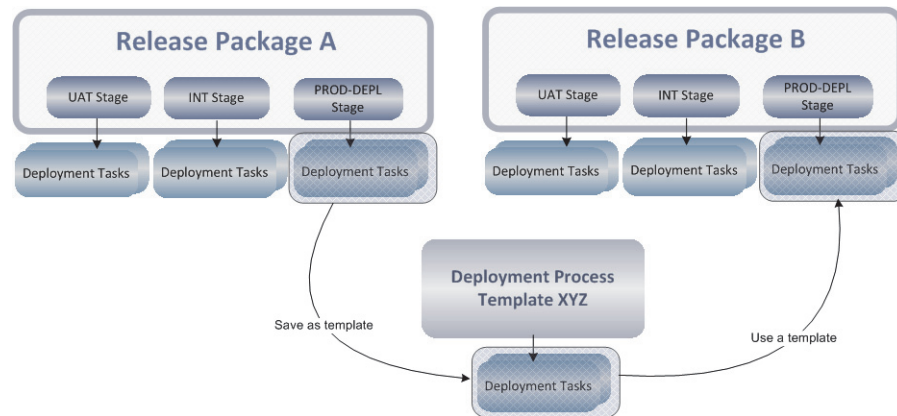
Release Package A

UAT Stage

INT Stage

PROD-DEPL Stage

Deployment Tasks

Deployment Tasks

Deployment Tasks

Release Package B

UAT Stage

INT Stage

PROD-DEPL Stage

Deployment Tasks

Deployment Tasks

Deployment Tasks

Deployment Process Template XYZ

Save as template

Use a template

Deployment Tasks